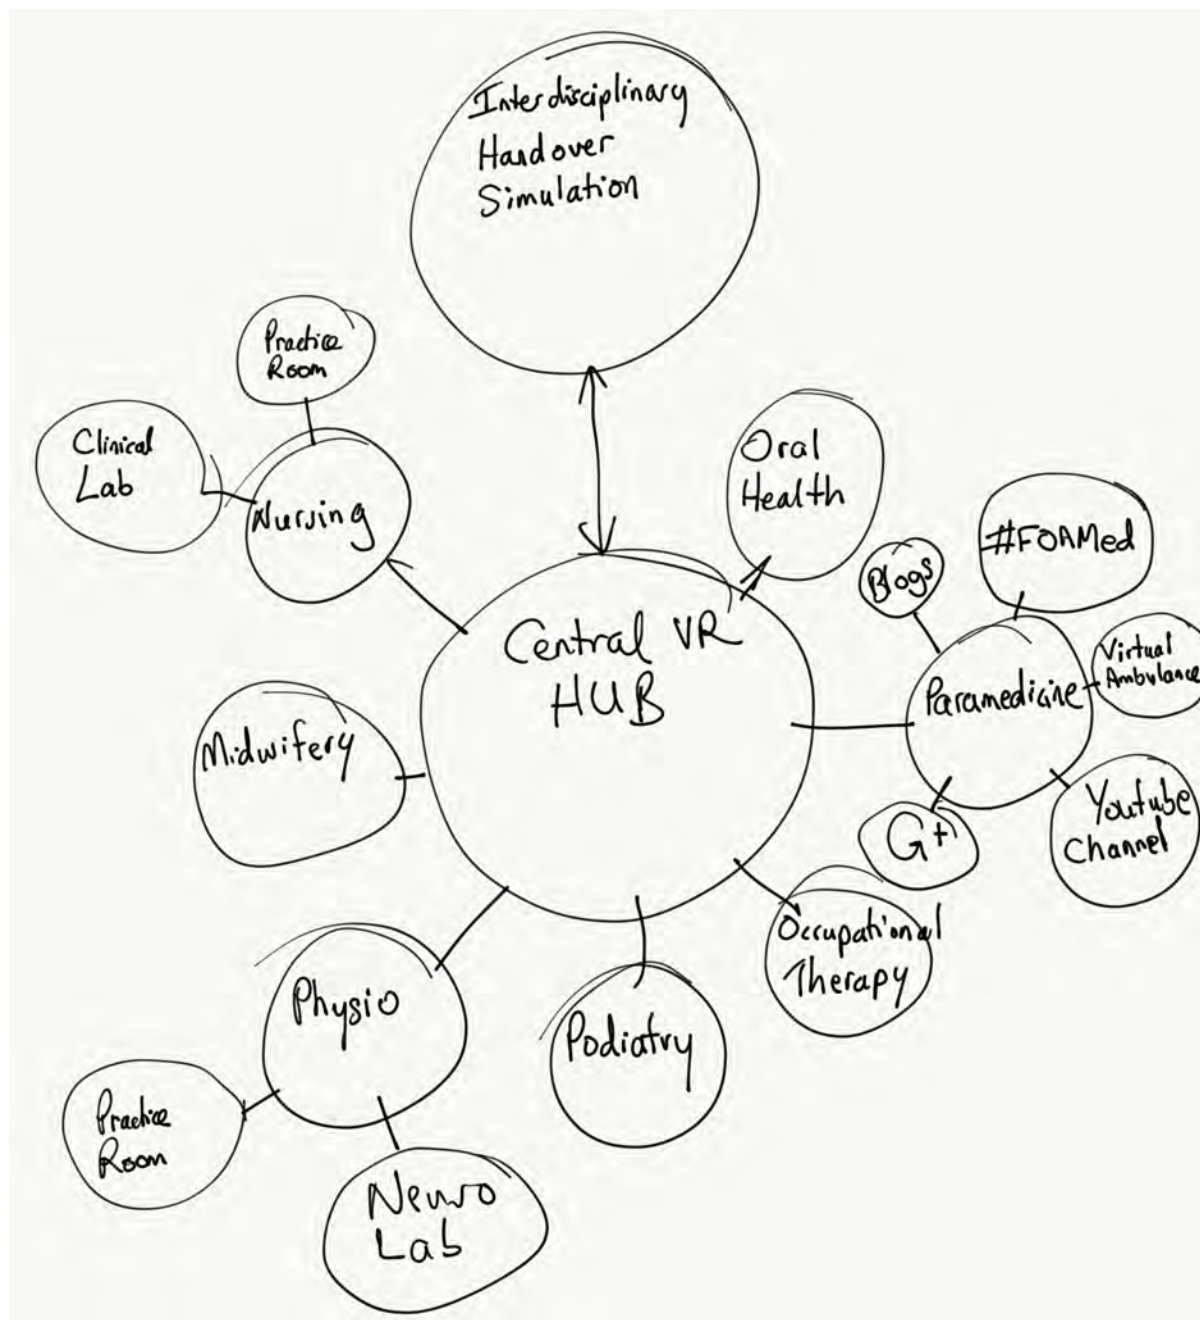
Interdisciplinary Hadover Simulation

Practice Room

Clinical Lab

Nursing

Oral Health

#FOAMed

Blogs

Central VR HUB

Paramedicine

Virtual Ambulance

Midwifery

Youtube Channel

G+

Occupational Therapy

Physio

Podiatry

Practice Room

Neuro Lab